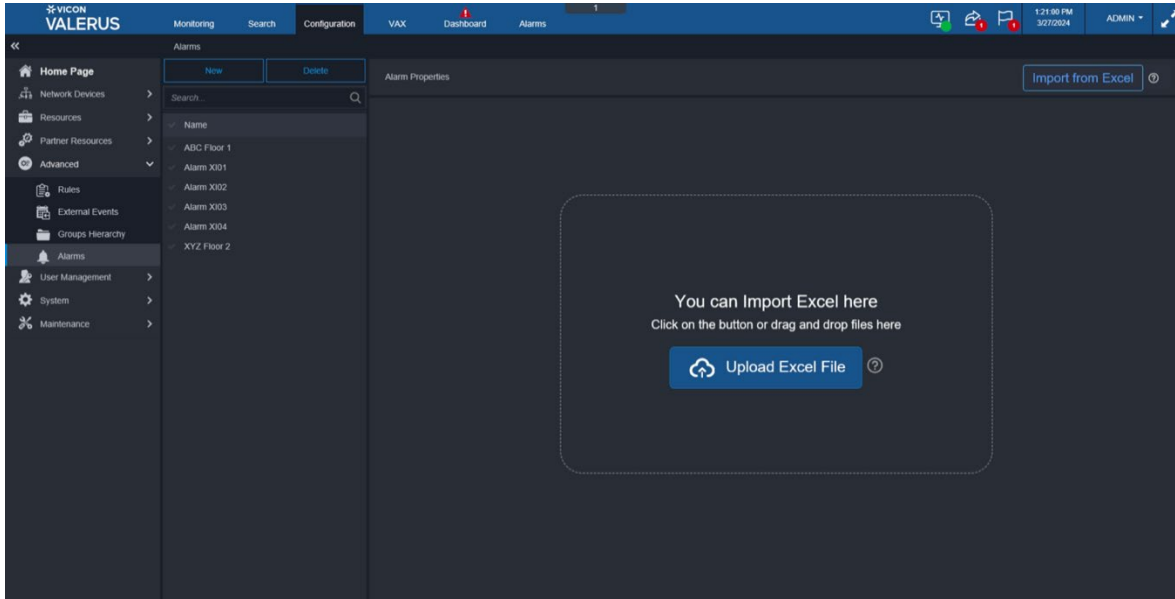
VICON VALERUS

Monitoring Search Configuration VAX Dashboard Alarms

1

1:21:00 PM 3/27/2024

ADMIN

Alarms

Home Page
Network Devices
Resources
Partner Resources
Advanced
Rules
External Events
Groups Hierarchy
Alarms
User Management
System
Maintenance

New Delete

Search...

Name
ABC Floor 1
Alarm XI01
Alarm XI02
Alarm XI03
Alarm XI04
XYZ Floor 2

Alarm Properties

Import from Excel

You can Import Excel here
Click on the button or drag and drop files here

Upload Excel File